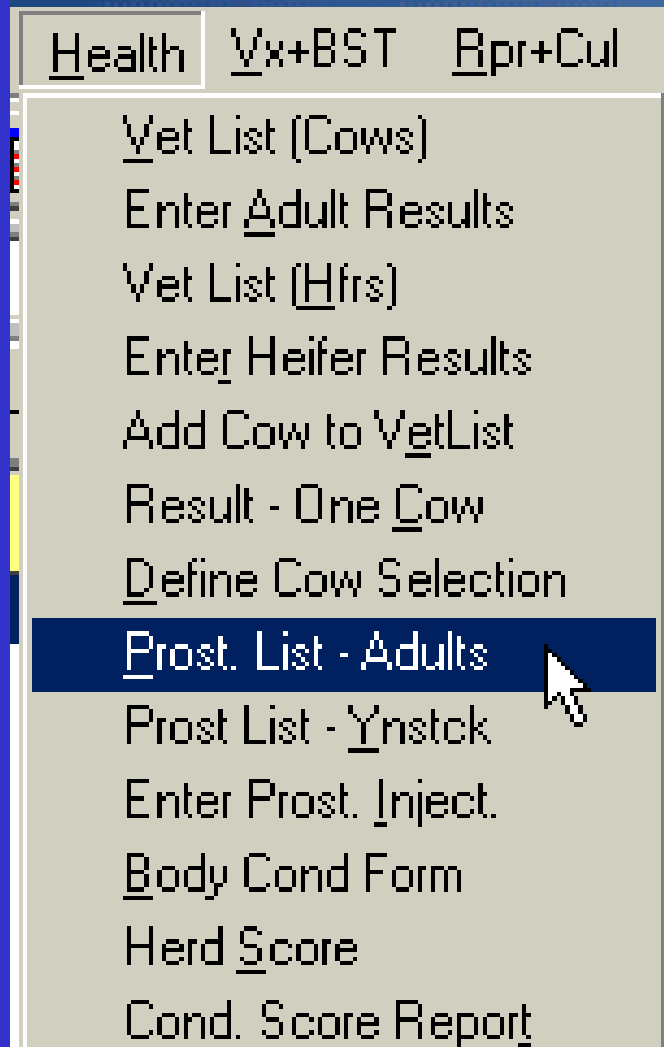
Health Vx+BST Rpr+Cul

Vet List (Cows)
Enter Adult Results
Vet List (Hfrs)
Enter Heifer Results
Add Cow to VetList
Result - One Cow
Define Cow Selection
Prost. List - Adults
Prost List - Ynstck
Enter Prost. Inject.
Body Cond Form
Herd Score
Cond. Score Report